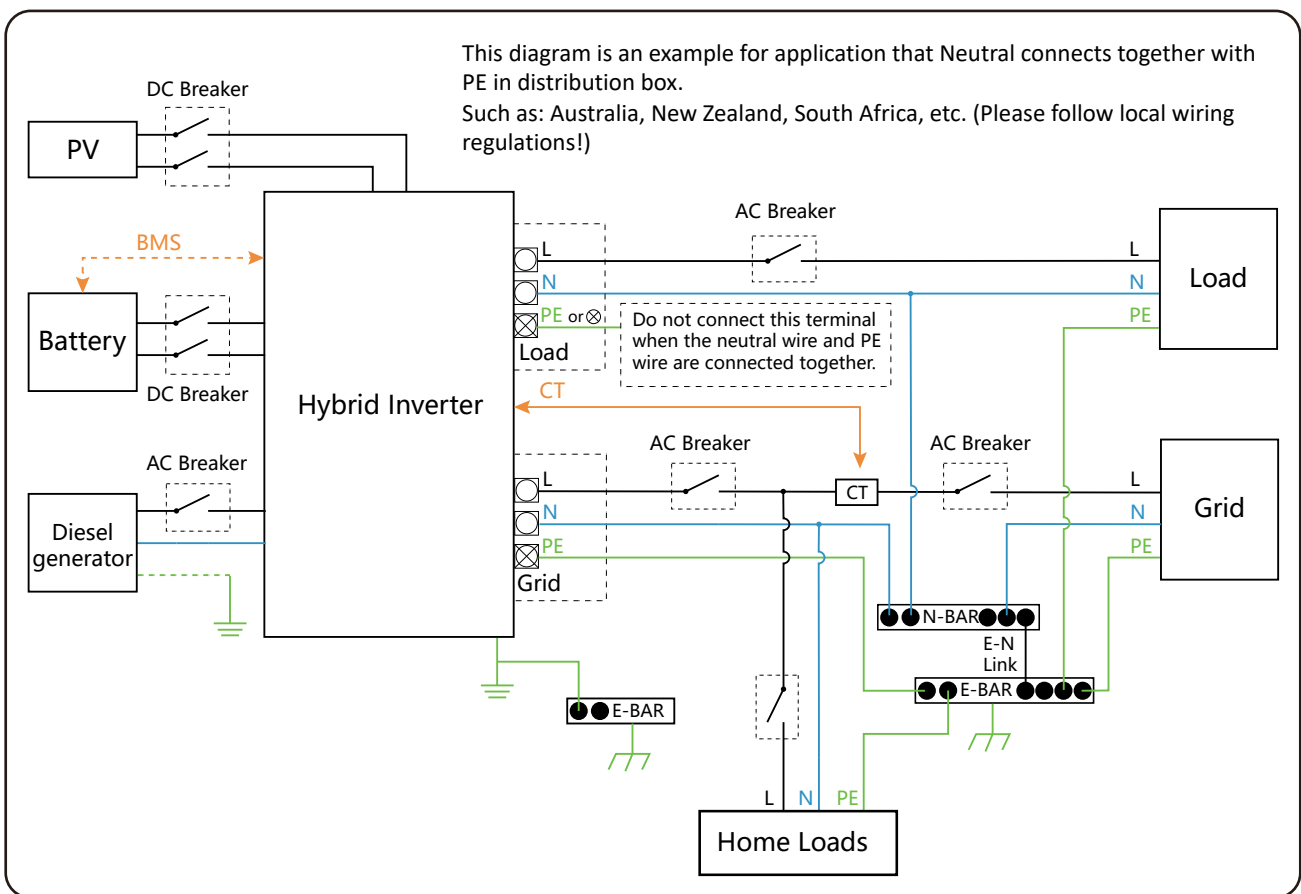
This diagram is an example for application that Neutral connects together with PE in distribution box.
Such as: Australia, New Zealand, South Africa, etc. (Please follow local wiring regulations!)

DC Breaker

PV

BMS

Battery

DC Breaker

AC Breaker

Diesel generator

Hybrid Inverter

L
N
PE or ⊗
Load

Do not connect this terminal when the neutral wire and PE wire are connected together.

CT

L
N
PE
Grid

AC Breaker

L
N
PE

Load

AC Breaker

CT

AC Breaker

L
N
PE

Grid

N-BAR

E-N
Link

E-BAR

E-BAR

L N PE

Home Loads